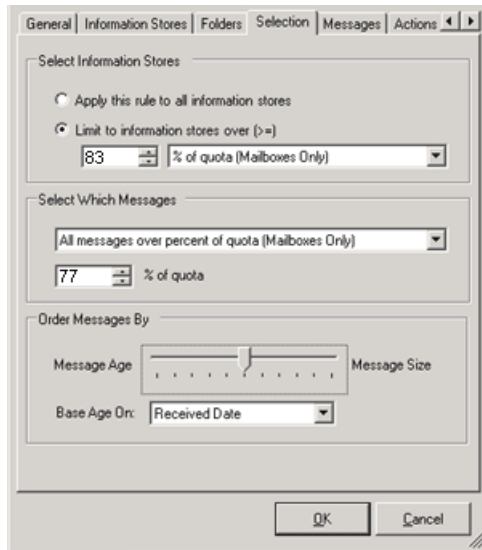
General | Information Stores | Folders | Selection | Messages | Actions

Select Information Stores

Apply this rule to all information stores

Limit to information stores over (>=)

83

% of quota (Mailboxes Only)

Select Which Messages

All messages over percent of quota (Mailboxes Only)

77

% of quota

Order Messages By

Message Age

Message Size

Base Age On:

Received Date

OK

Cancel